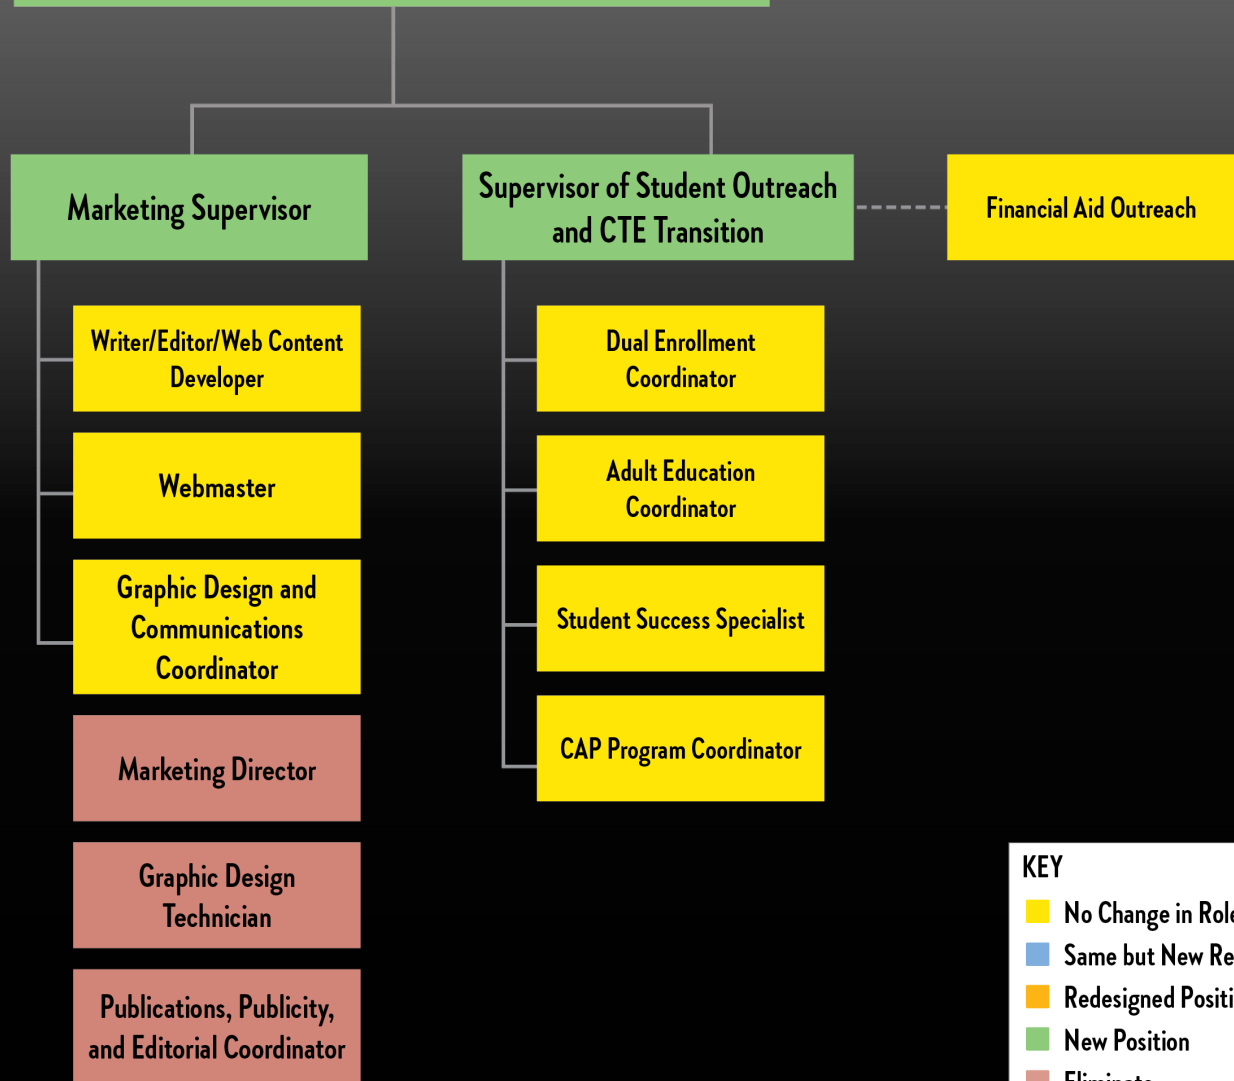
Marketing Supervisor

Supervisor of Student Outreach and CTE Transition

Financial Aid Outreach

Writer/Editor/Web Content Developer

Webmaster

Graphic Design and Communications Coordinator

Marketing Director

Graphic Design Technician

Publications, Publicity, and Editorial Coordinator

Dual Enrollment Coordinator

Adult Education Coordinator

Student Success Specialist

CAP Program Coordinator

KEY
No Change in Rol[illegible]
Same but New Re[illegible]
Redesigned Positi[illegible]
New Position
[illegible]